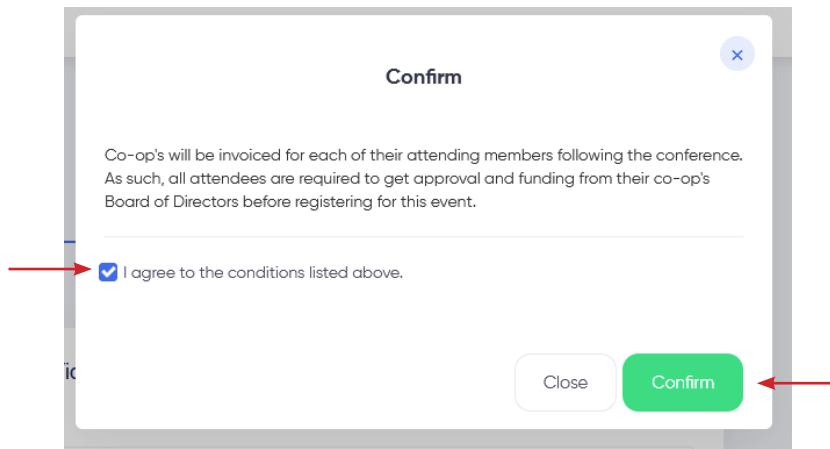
Confirm

×

Co-op's will be invoiced for each of their attending members following the conference. As such, all attendees are required to get approval and funding from their co-op's Board of Directors before registering for this event.

I agree to the conditions listed above.

Close

Confirm